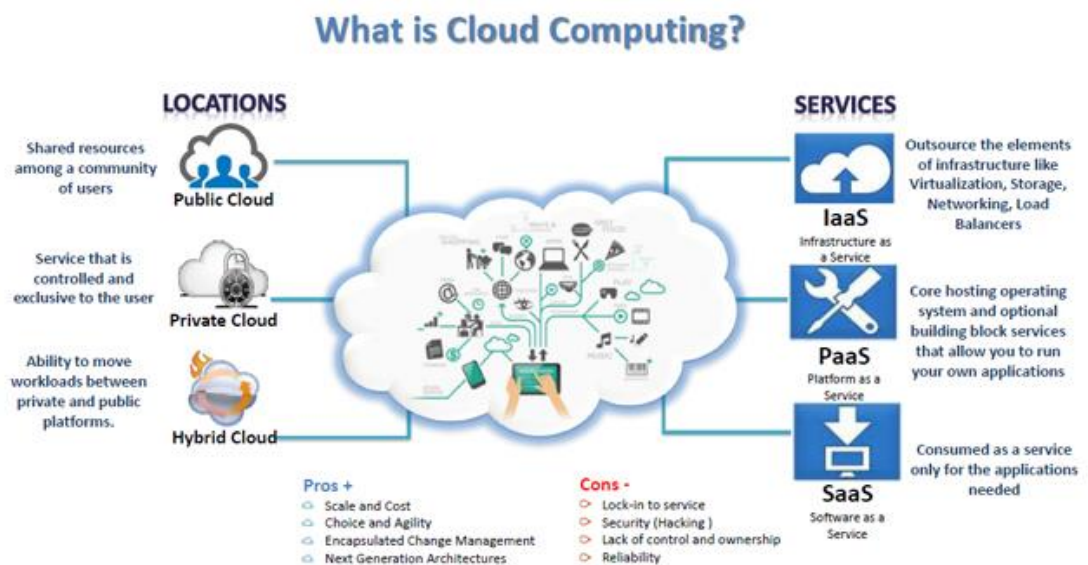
What is Cloud Computing?

LOCATIONS

Shared resources among a community of users

Public Cloud

Service that is controlled and exclusive to the user

Private Cloud

Ability to move workloads between private and public platforms.

Hybrid Cloud

SERVICES

Outsource the elements of infrastructure like Virtualization, Storage, Networking, Load Balancers

IaaS
Infrastructure as a Service

Core hosting operating system and optional building block services that allow you to run your own applications

PaaS
Platform as a Service

Consumed as a service only for the applications needed

SaaS
Software as a Service

Pros +
Scale and Cost
Choice and Agility
Encapsulated Change Management
Next Generation Architectures

Cons -
Lock-in to service
Security (Hacking )
Lack of control and ownership
Reliability